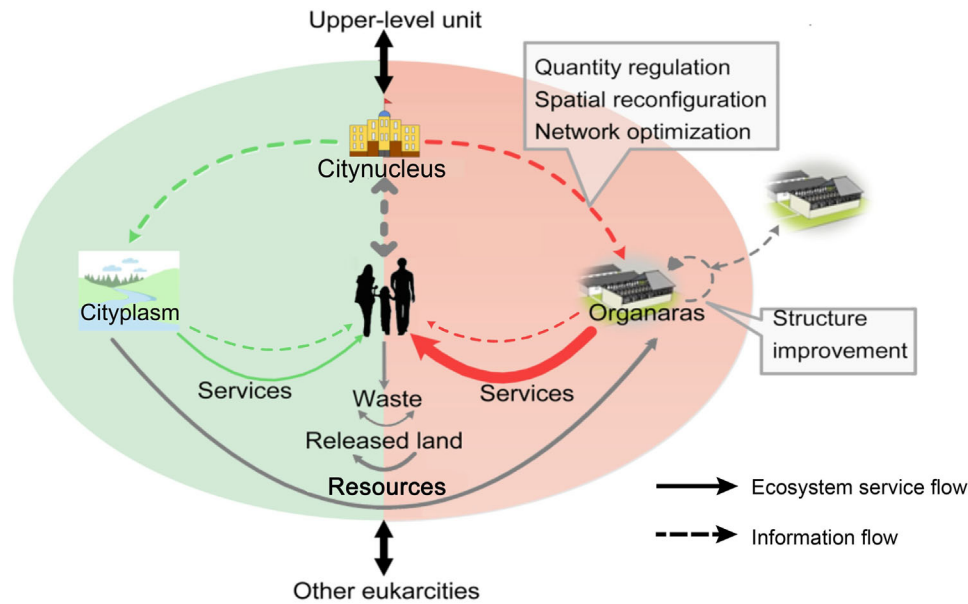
Upper-level unit

Quantity regulation
Spatial reconfiguration
Network optimization

Citynucleus

Cityplasm

Organaras

Structure improvement

Services

Services

Waste

Released land

Resources

Ecosystem service flow

Information flow

Other eukarcities